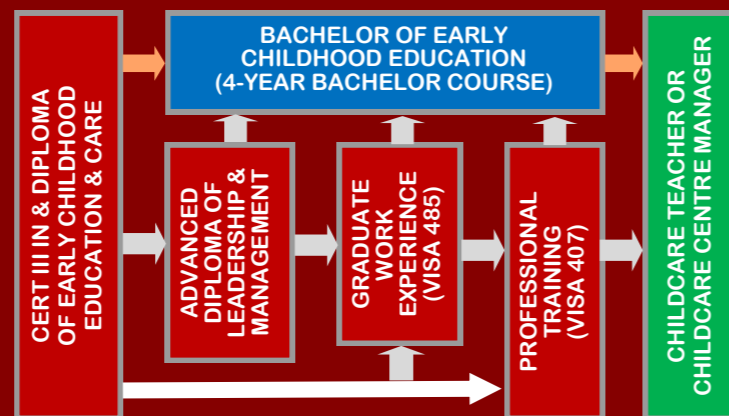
CERT III IN & DIPLOMA OF EARLY CHILDHOOD EDUCATION & CARE

BACHELOR OF EARLY CHILDHOOD EDUCATION (4-YEAR BACHELOR COURSE)

ADVANCED DIPLOMA OF LEADERSHIP & MANAGEMENT

GRADUATE WORK EXPERIENCE (VISA 485)

PROFESSIONAL TRAINING (VISA 407)

CHILDCARE TEACHER OR CHILDCARE CENTRE MANAGER